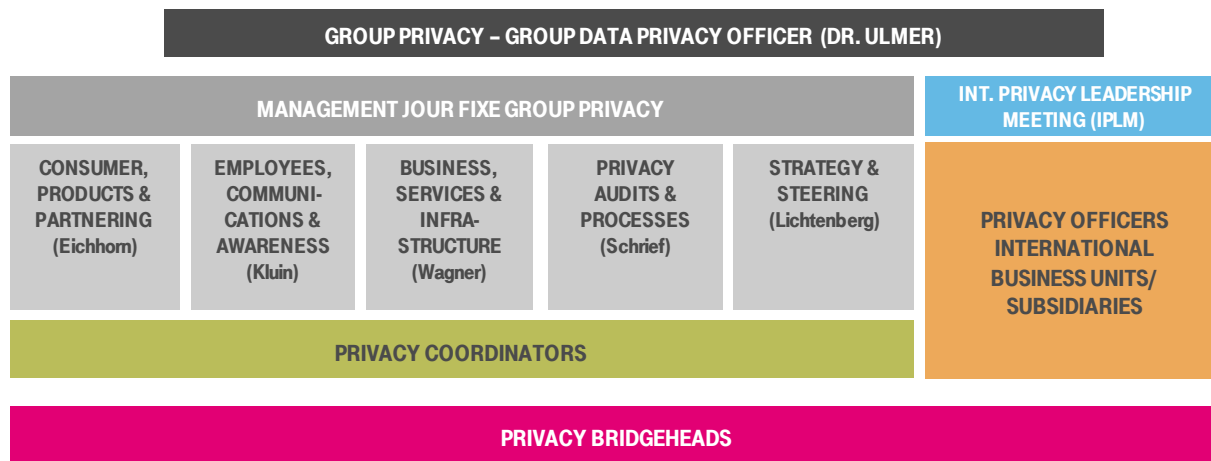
GROUP PRIVACY – GROUP DATA PRIVACY OFFICER (DR. ULMER)

MANAGEMENT JOUR FIXE GROUP PRIVACY

INT. PRIVACY LEADERSHIP MEETING (IPLM)

CONSUMER, PRODUCTS & PARTNERING (Eichhorn)

EMPLOYEES, COMMUNICATIONS & AWARENESS (Kluin)

BUSINESS, SERVICES & INFRASTRUCTURE (Wagner)

PRIVACY AUDITS & PROCESSES (Schrief)

STRATEGY & STEERING (Lichtenberg)

PRIVACY OFFICERS INTERNATIONAL BUSINESS UNITS/ SUBSIDIARIES

PRIVACY COORDINATORS

PRIVACY BRIDGEHEADS